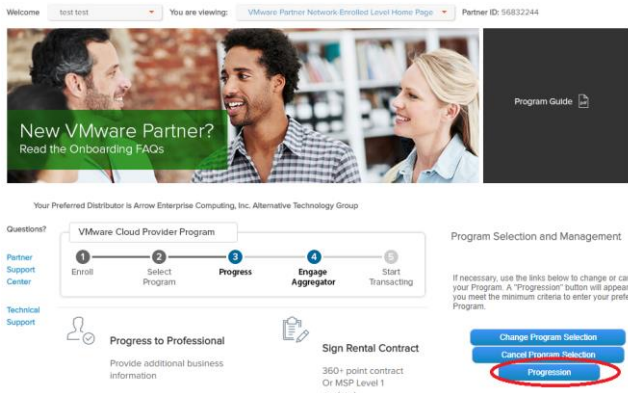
Welcome test test You are viewing: VMware Partner Network-Enrolled Level Home Page Partner ID: 56832244

New VMware Partner?
Read the Onboarding FAQs

Program Guide

Your Preferred Distributor is Arrow Enterprise Computing, Inc. Alternative Technology Group

Questions?

Partner Support Center

Technical Support

VMware Cloud Provider Program

1 Enroll
2 Select Program
3 Progress
4 Engage Aggregator
5 Start Transacting

Progress to Professional
Provide additional business information

Sign Rental Contract
360+ point contract
Or MSP Level 1

Program Selection and Management

If necessary, use the links below to change or ca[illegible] your Program. A "Progression" button will appea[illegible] you meet the minimum criteria to enter your prefe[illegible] Program.

Change Program Selection
Cancel Program Selection
Progression